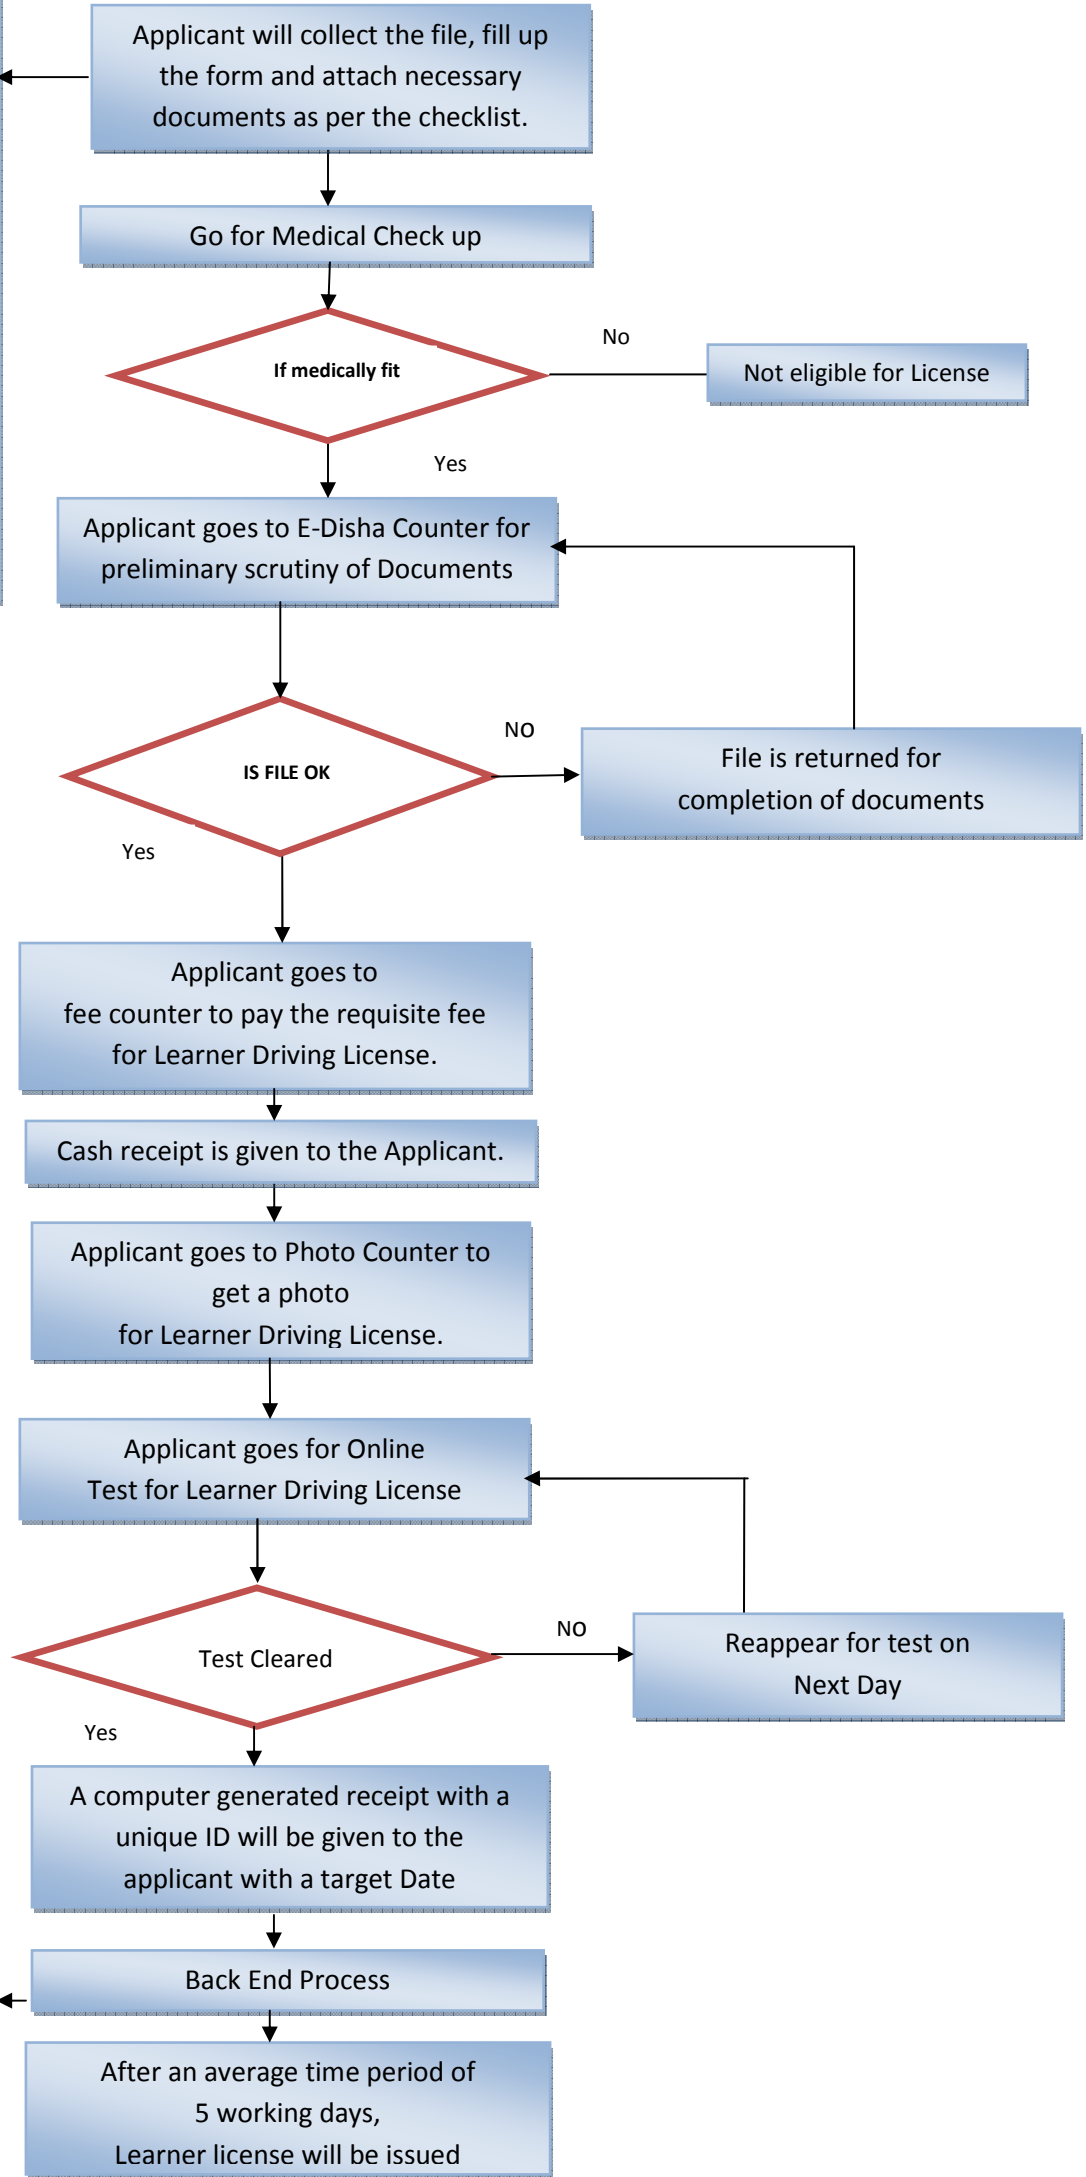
Applicant will collect the file, fill up the form and attach necessary documents as per the checklist.

Go for Medical Check up

If medically fit

No

Not eligible for License

Yes

Applicant goes to E-Disha Counter for preliminary scrutiny of Documents

IS FILE OK

NO

File is returned for completion of documents

Yes

Applicant goes to fee counter to pay the requisite fee for Learner Driving License.

Cash receipt is given to the Applicant.

Applicant goes to Photo Counter to get a photo for Learner Driving License.

Applicant goes for Online Test for Learner Driving License

Test Cleared

NO

Reappear for test on Next Day

Yes

A computer generated receipt with a unique ID will be given to the applicant with a target Date

Back End Process

After an average time period of 5 working days, Learner license will be issued